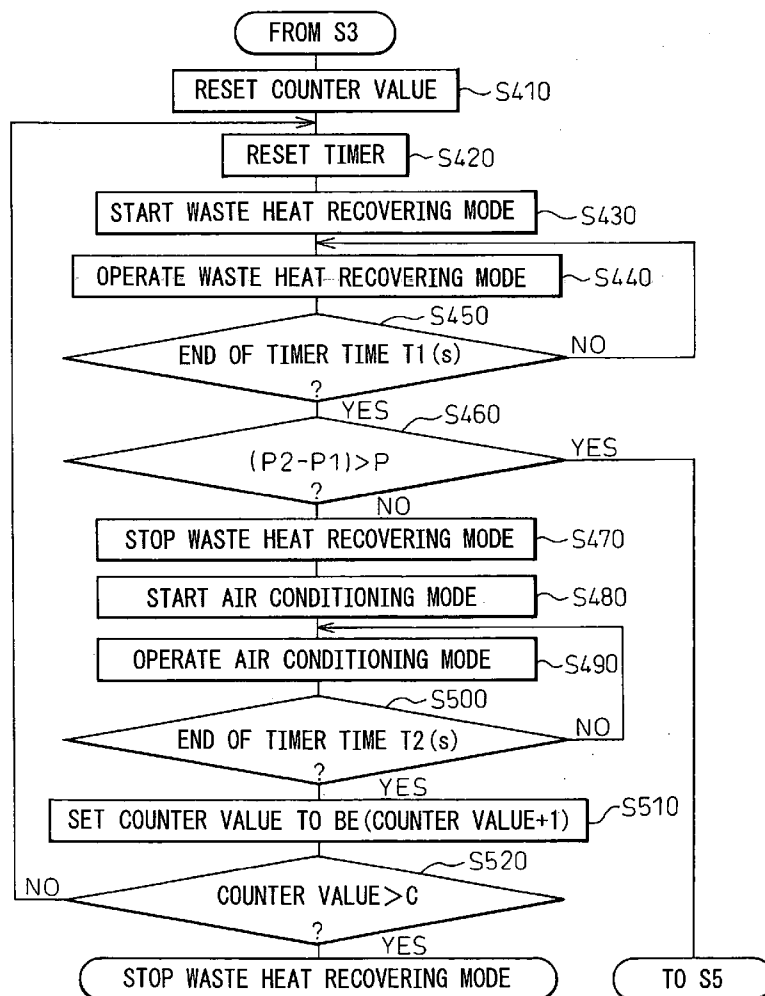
FROM S3

RESET COUNTER VALUE S410

RESET TIMER S420

START WASTE HEAT RECOVERING MODE S430

OPERATE WASTE HEAT RECOVERING MODE S440

S450

END OF TIMER TIME T1(s) ?

NO

YES

S460

(P2-P1)>P ?

YES

NO

STOP WASTE HEAT RECOVERING MODE S470

START AIR CONDITIONING MODE S480

OPERATE AIR CONDITIONING MODE S490

S500

END OF TIMER TIME T2(s) ?

NO

YES

SET COUNTER VALUE TO BE (COUNTER VALUE+1) S510

S520

NO

COUNTER VALUE>C ?

YES

STOP WASTE HEAT RECOVERING MODE

TO S5